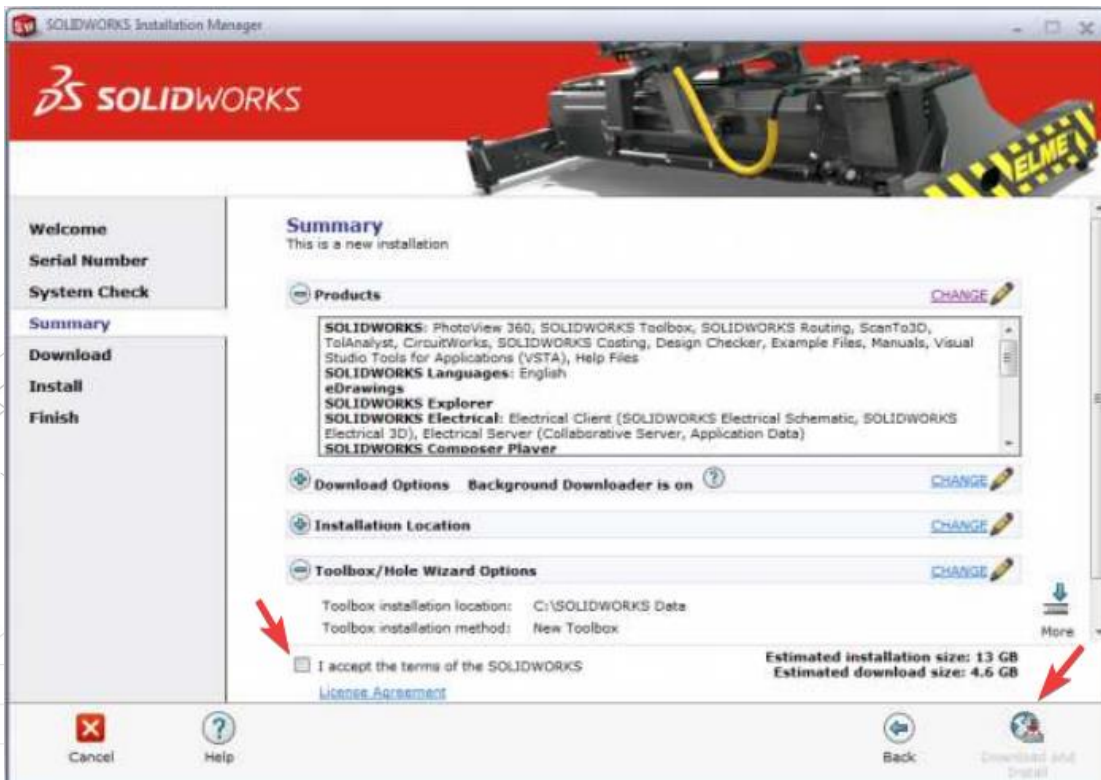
SOLIDWORKS Installation Manager

SOLIDWORKS

ELME

Welcome
Serial Number
System Check
Summary
Download
Install
Finish

Summary
This is a new installation

Products CHANGE

SOLIDWORKS: PhotoView 360, SOLIDWORKS Toolbox, SOLIDWORKS Routing, ScanTo3D, TolAnalyst, CircuitWorks, SOLIDWORKS Costing, Design Checker, Example Files, Manuals, Visual Studio Tools for Applications (VSTA), Help Files
SOLIDWORKS Languages: English
eDrawings
SOLIDWORKS Explorer
SOLIDWORKS Electrical: Electrical Client (SOLIDWORKS Electrical Schematic, SOLIDWORKS Electrical 3D), Electrical Server (Collaborative Server, Application Data)
SOLIDWORKS Composer Player

Download Options Background Downloader is on CHANGE

Installation Location CHANGE

Toolbox/Hole Wizard Options CHANGE

Toolbox installation location: C:\SOLIDWORKS Data
Toolbox installation method: New Toolbox

More

I accept the terms of the SOLIDWORKS
License Agreement

Estimated installation size: 13 GB
Estimated download size: 4.6 GB

Cancel
Help
Back
Download and Install